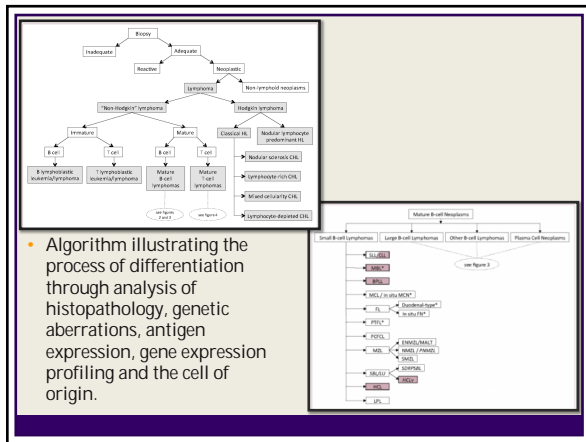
Biopsy
Inadequate
Adequate
Reactive
Neoplastic
Lymphoma
Non-lymphoid neoplasms
"Non-Hodgkin" lymphoma
Hodgkin lymphoma
Immature
Mature
Classical HL
Nodular lymphocyte predominant HL
B cell
T cell
B cell
T cell
B lymphoblastic leukemia/lymphoma
T lymphoblastic leukemia/lymphoma
Mature B-cell lymphomas
Mature T-cell lymphomas
Nodular sclerosis CHL
Lymphocyte-rich CHL
Mixed cellularity CHL
Lymphocyte-depleted CHL
see figures 2 and 3
see figure 4

Mature B-cell Neoplasms
Small B-cell Lymphomas
Large B-cell Lymphomas
Other B-cell Lymphomas
Plasma Cell Neoplasms
see figure 3
SLL/CLL
MBL*
BPLL
MCL / In situ MCN*
FL
Duodenal-type*
In situ FN*
PTFL*
PCFCL
MZL
ENMZL/MALT
NMZL / PNMZL
SMZL
SBL/LU
SDRPSBL
HCL
HCLv
LPL

• Algorithm illustrating the process of differentiation through analysis of histopathology, genetic aberrations, antigen expression, gene expression profiling and the cell of origin.